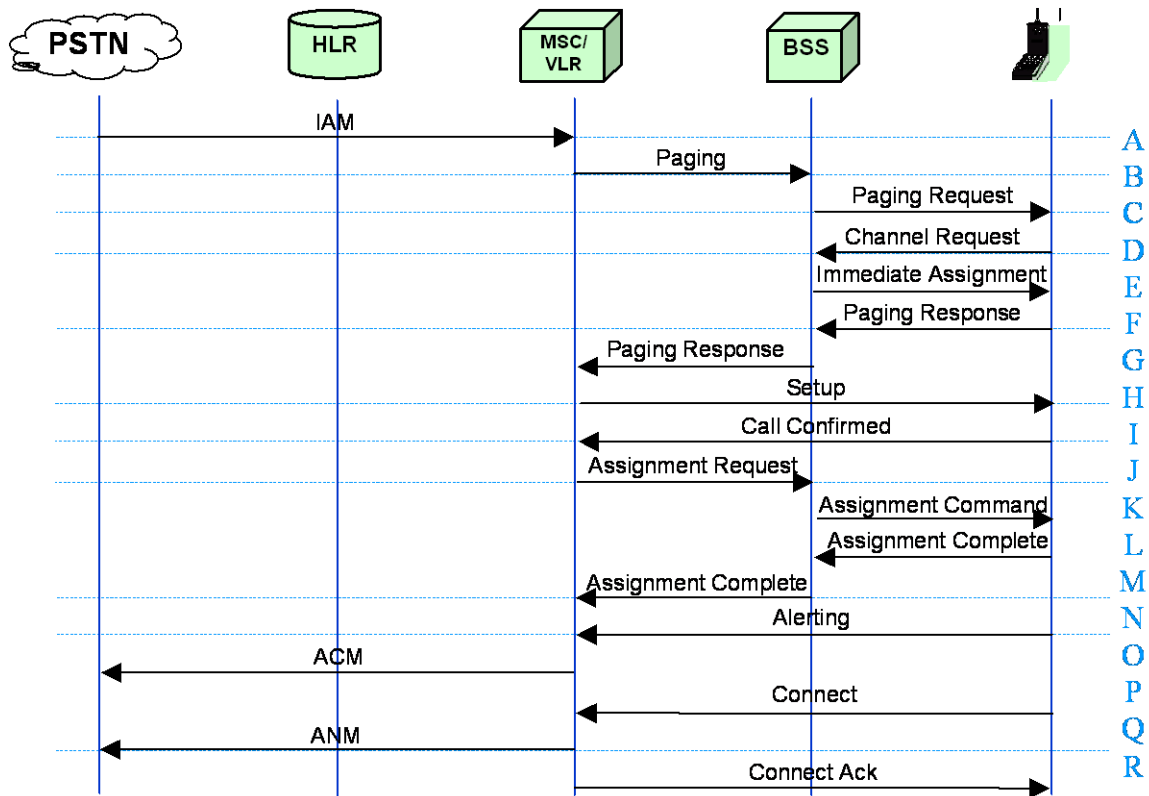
PSTN

HLR

MSC/ VLR

BSS

IAM

Paging

Paging Request

Channel Request

Immediate Assignment

Paging Response

Paging Response

Setup

Call Confirmed

Assignment Request

Assignment Command

Assignment Complete

Assignment Complete

Alerting

ACM

Connect

ANM

Connect Ack

A
B
C
D
E
F
G
H
I
J
K
L
M
N
O
P
Q
R